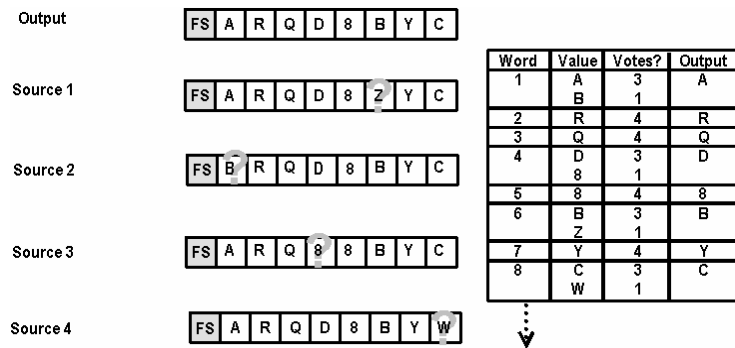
Output

FS A R Q D 8 B Y C

Source 1

FS A R Q D 8 Z Y C

Source 2

FS B R Q D 8 B Y C

Source 3

FS A R Q 8 8 B Y C

Source 4

FS A R Q D 8 B Y W

| Word | Value | Votes? | Output |
|---|---|---|---|
| 1 | A<br>B | 3<br>1 | A |
| 2 | R | 4 | R |
| 3 | Q | 4 | Q |
| 4 | D<br>8 | 3<br>1 | D |
| 5 | 8 | 4 | 8 |
| 6 | B<br>Z | 3<br>1 | B |
| 7 | Y | 4 | Y |
| 8 | C<br>W | 3<br>1 | C |